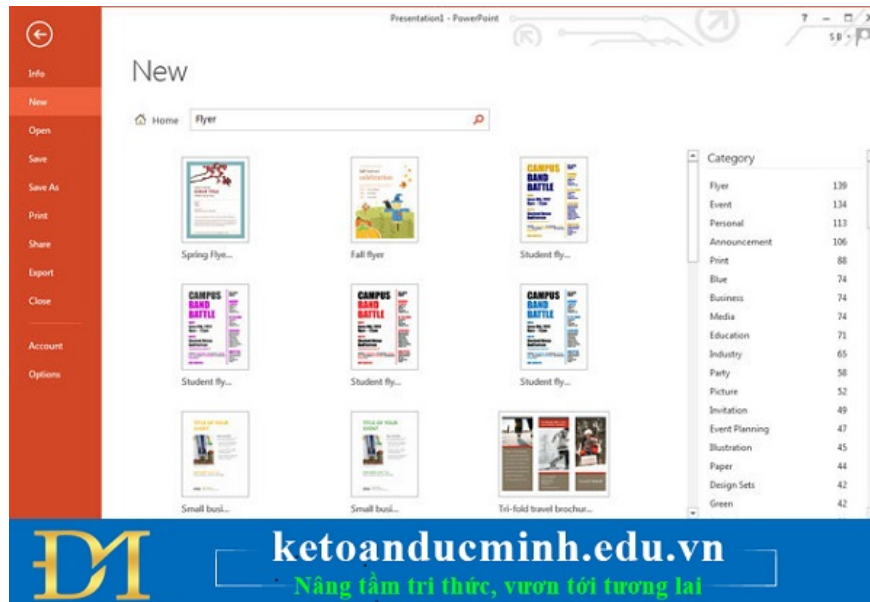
Info
New
Open
Save
Save As
Print
Share
Export
Close
Account
Options

Presentation1 - PowerPoint

? – □ X
S B

New

Home Flyer

CAMPUS BAND BATTLE

Spring Flye...
Fall flyer
Student fly...
Student fly...
Student fly...
Student fly...
Small busi...
Small busi...
Tri-fold travel brochur...

Category

| | |
|---|---|
| Flyer | 139 |
| Event | 134 |
| Personal | 113 |
| Announcement | 106 |
| Print | 88 |
| Blue | 74 |
| Business | 74 |
| Media | 74 |
| Education | 71 |
| Industry | 65 |
| Party | 58 |
| Picture | 52 |
| Invitation | 49 |
| Event Planning | 47 |
| Illustration | 45 |
| Paper | 44 |
| Design Sets | 42 |
| Green | 42 |

DM
ketoanducminh.edu.vn
Nâng tầm tri thức, vươn tới tương lai